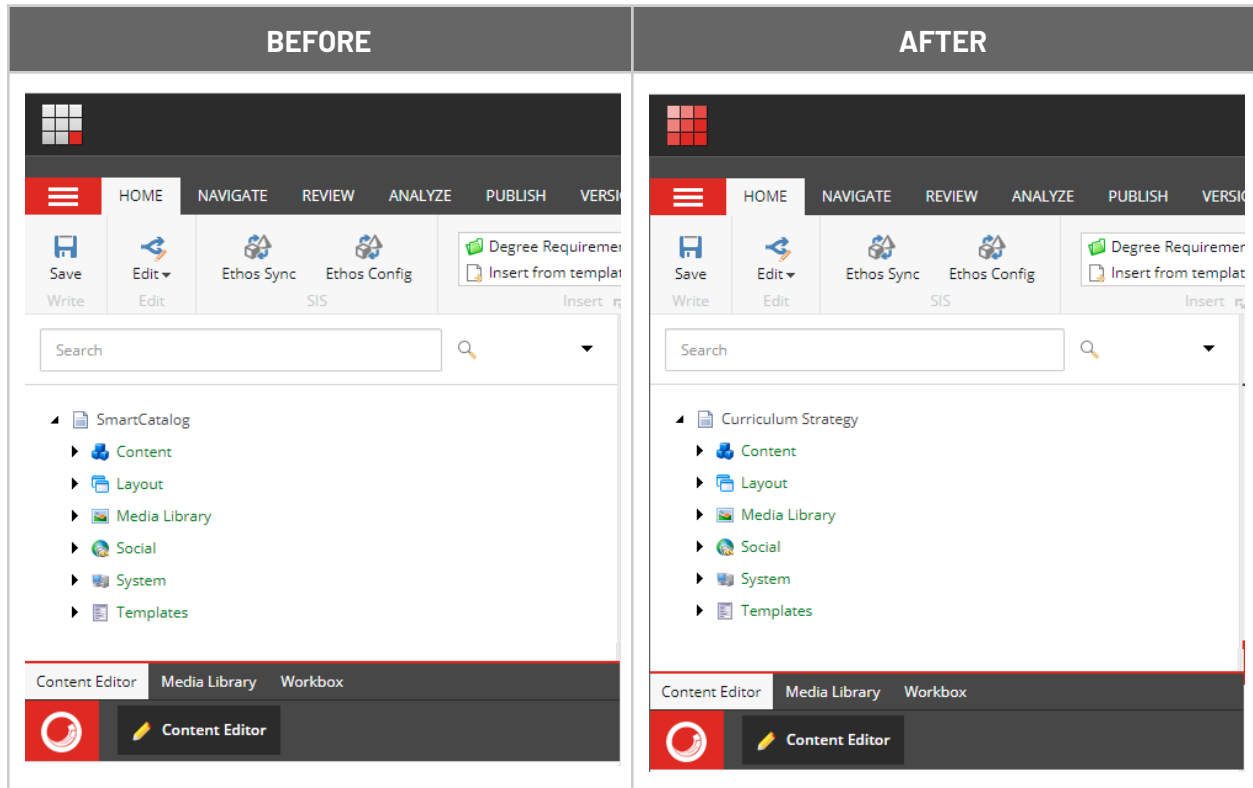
BEFORE

HOME NAVIGATE REVIEW ANALYZE PUBLISH VERSI

Save
Write

Edit
Edit

Ethos Sync Ethos Config
SIS

Degree Requiremer
Insert from templat
Insert

Search

SmartCatalog
Content
Layout
Media Library
Social
System
Templates

Content Editor Media Library Workbox

Content Editor

AFTER

HOME NAVIGATE REVIEW ANALYZE PUBLISH VERSI

Save
Write

Edit
Edit

Ethos Sync Ethos Config
SIS

Degree Requiremer
Insert from templat
Insert

Search

Curriculum Strategy
Content
Layout
Media Library
Social
System
Templates

Content Editor Media Library Workbox

Content Editor